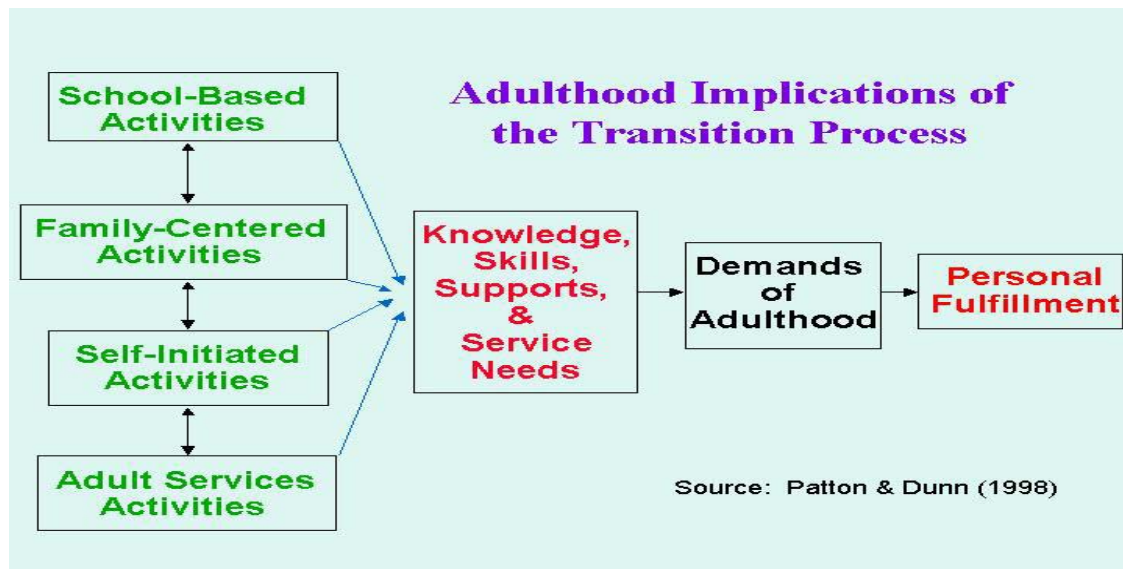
Adulthood Implications of the Transition Process

School-Based Activities

Family-Centered Activities

Self-Initiated Activities

Adult Services Activities

Knowledge, Skills, Supports, & Service Needs

Demands of Adulthood

Personal Fulfillment

Source: Patton & Dunn (1998)